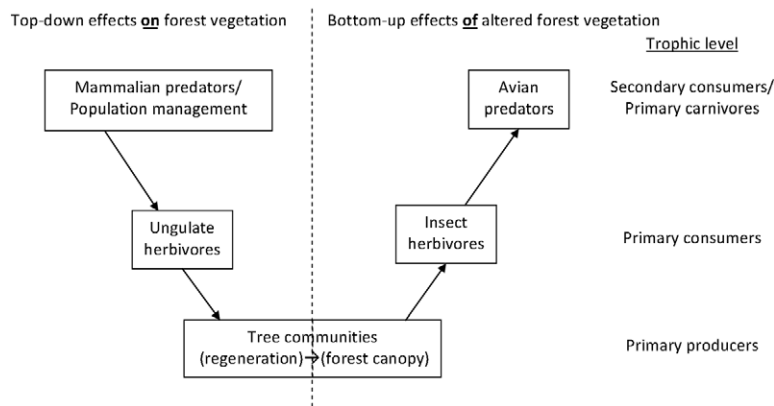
Top-down effects **on** forest vegetation

Bottom-up effects **of** altered forest vegetation

Trophic level

Mammalian predators/ Population management

Avian predators

Secondary consumers/ Primary carnivores

Ungulate herbivores

Insect herbivores

Primary consumers

Tree communities (regeneration)→(forest canopy)

Primary producers